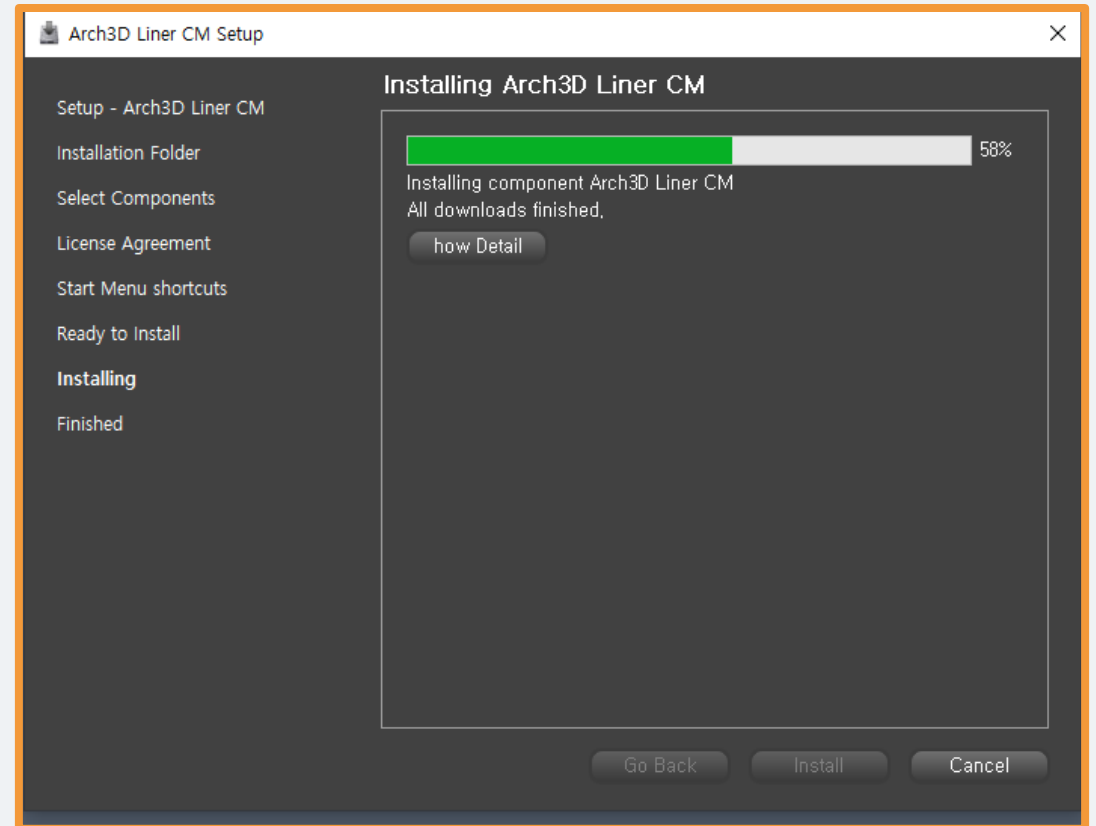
Arch3D Liner CM Setup

Setup - Arch3D Liner CM
Installation Folder
Select Components
License Agreement
Start Menu shortcuts
Ready to Install
Installing
Finished

Installing Arch3D Liner CM

58%

Installing component Arch3D Liner CM
All downloads finished,

how Detail

Go Back
Install
Cancel